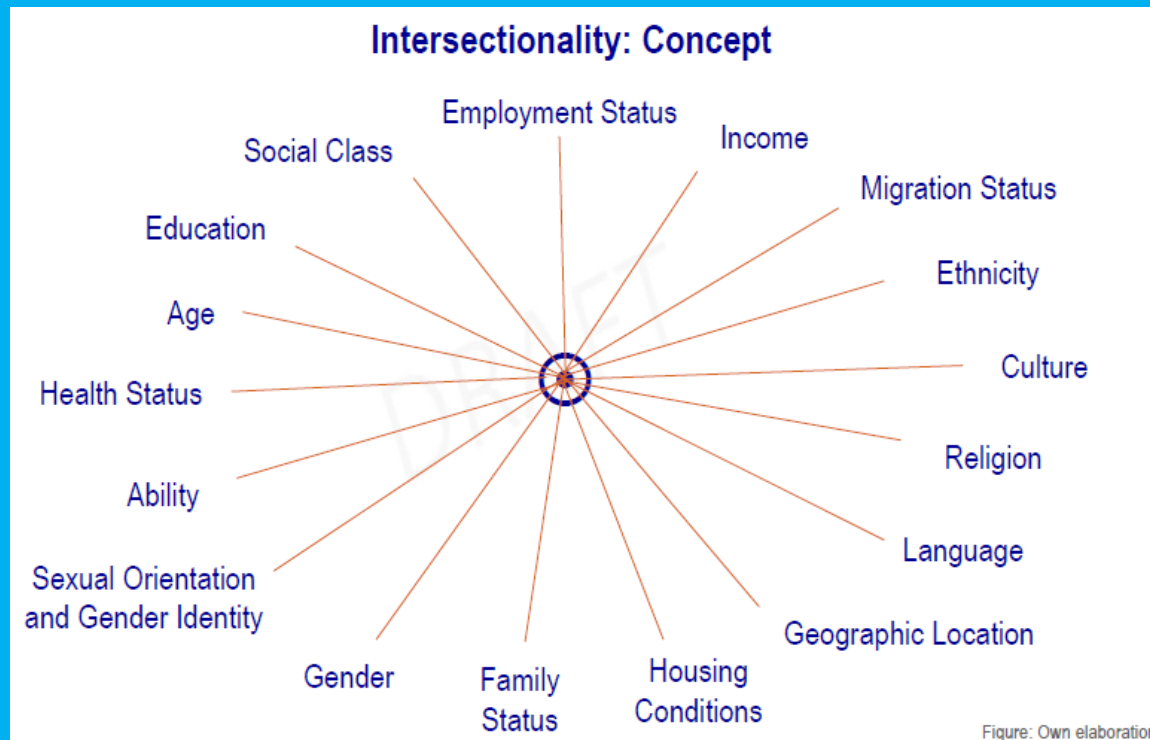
Intersectionality: Concept

Employment Status

Income

Social Class

Migration Status

Education

Ethnicity

Age

Culture

Health Status

Religion

Ability

Language

Sexual Orientation and Gender Identity

Geographic Location

Gender

Family Status

Housing Conditions

DRAFT

Figure: Own elaboratio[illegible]